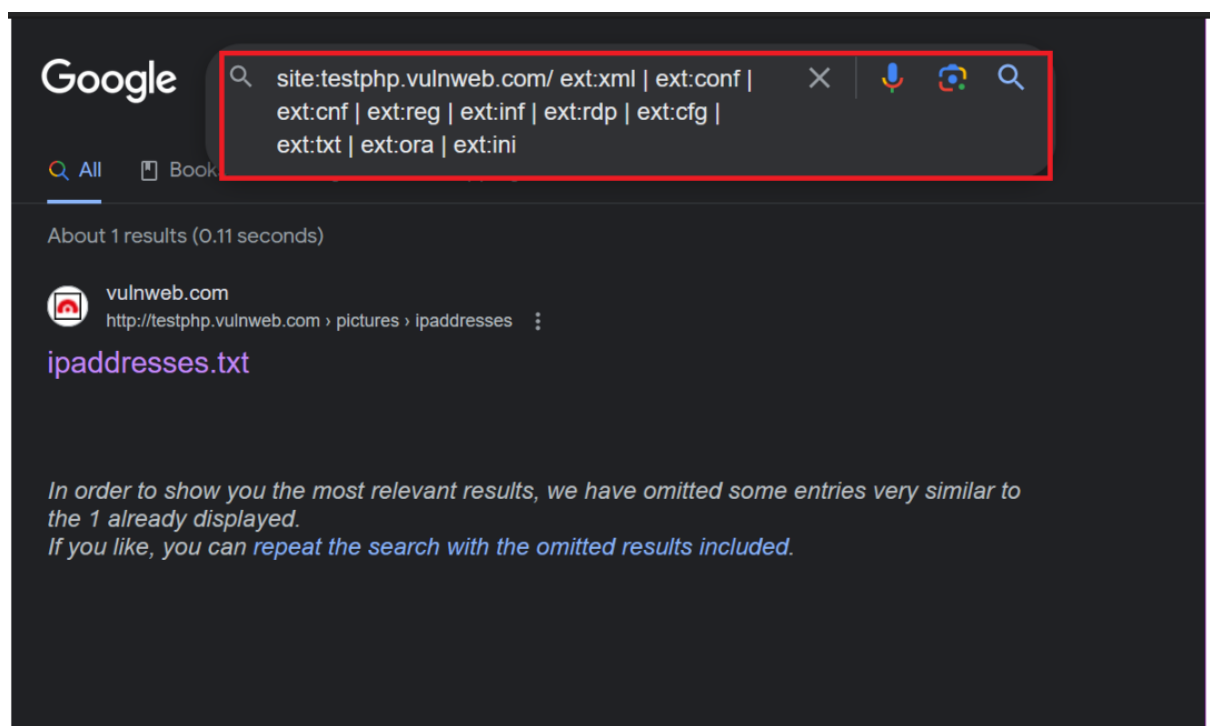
Google

site:testphp.vulnweb.com/ ext:xml | ext:conf | ext:cnf | ext:reg | ext:inf | ext:rdp | ext:cfg | ext:txt | ext:ora | ext:ini

All Book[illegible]

About 1 results (0.11 seconds)

vulnweb.com
http://testphp.vulnweb.com › pictures › ipaddresses

ipaddresses.txt

In order to show you the most relevant results, we have omitted some entries very similar to the 1 already displayed.
If you like, you can repeat the search with the omitted results included.